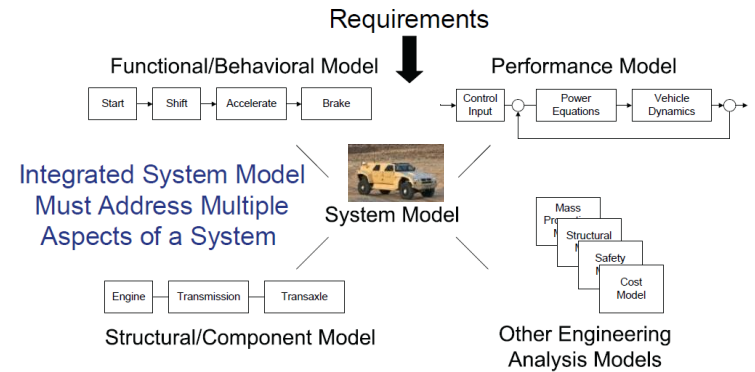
Requirements

Functional/Behavioral Model

Start

Shift

Accelerate

Brake

Performance Model

Control Input

Power Equations

Vehicle Dynamics

Integrated System Model Must Address Multiple Aspects of a System

System Model

Mass Pro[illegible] M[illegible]

Structural M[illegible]

Safety M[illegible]

Cost Model

Engine

Transmission

Transaxle

Structural/Component Model

Other Engineering Analysis Models